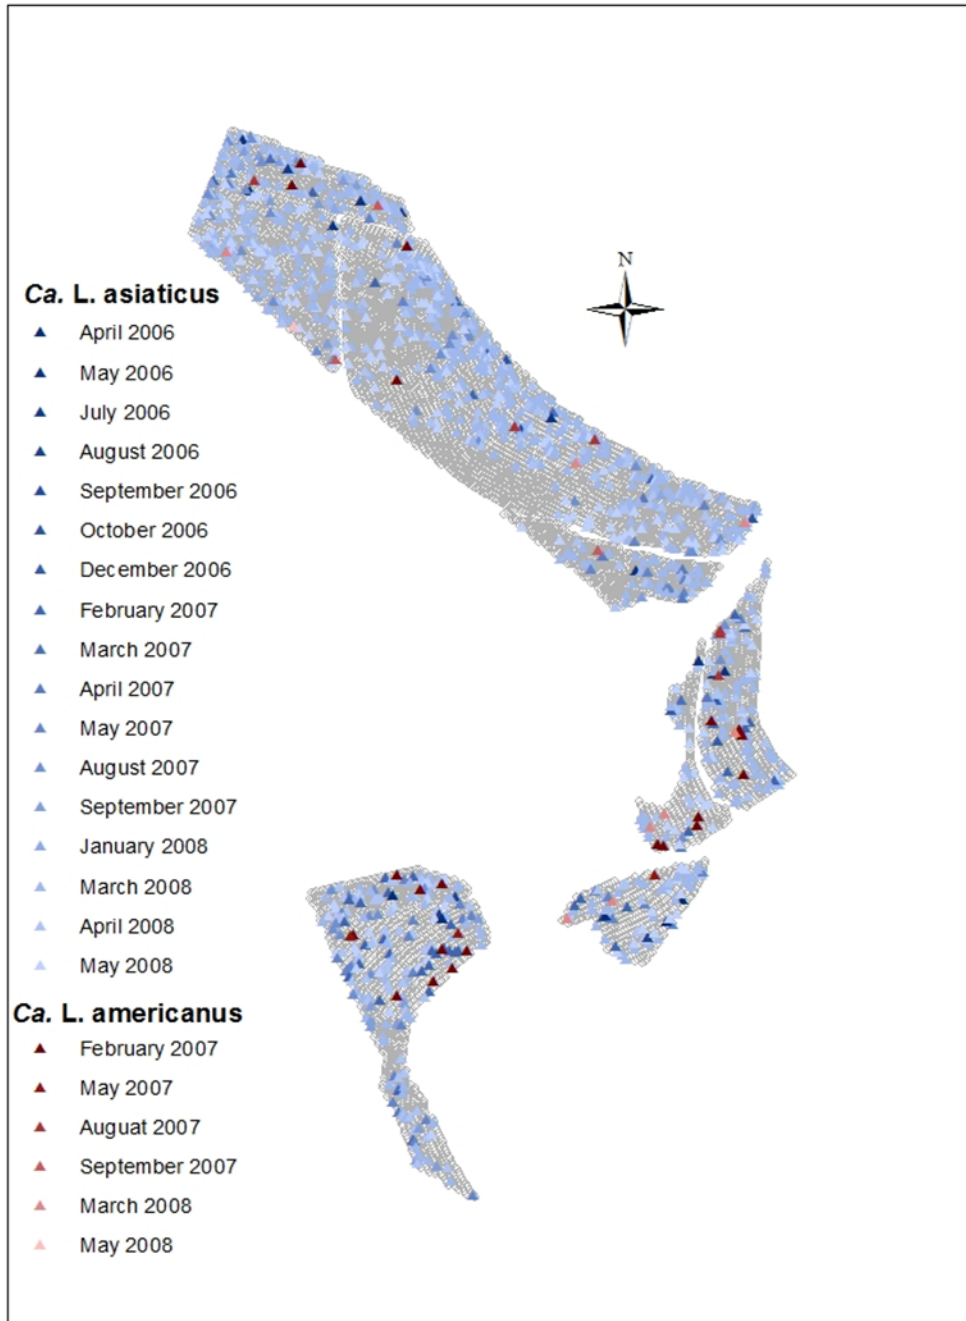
N

Ca. L. asiaticus
April 2006
May 2006
July 2006
August 2006
September 2006
October 2006
December 2006
February 2007
March 2007
April 2007
May 2007
August 2007
September 2007
January 2008
March 2008
April 2008
May 2008

Ca. L. americanus
February 2007
May 2007
Auguat 2007
September 2007
March 2008
May 2008